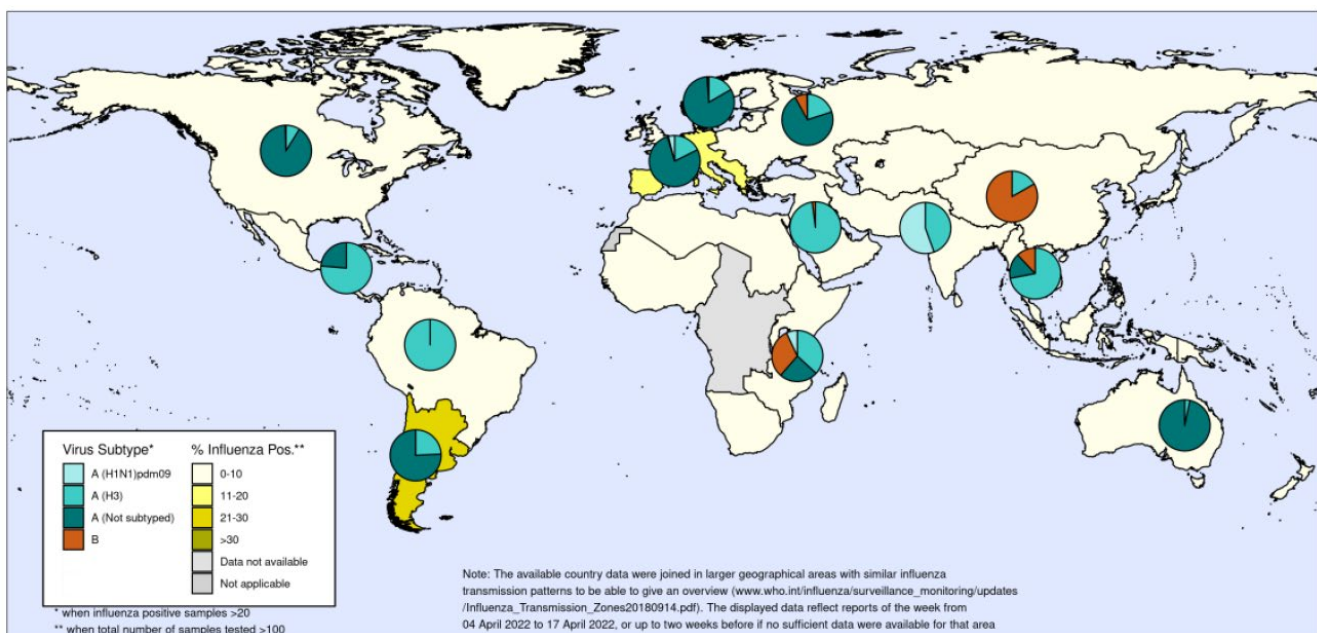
Virus Subtype*
A (H1N1)pdm09
A (H3)
A (Not subtyped)
B

% Influenza Pos.**
0-10
11-20
21-30
>30
Data not available
Not applicable

* when influenza positive samples >20
** when total number of samples tested >100

Note: The available country data were joined in larger geographical areas with similar influenza transmission patterns to be able to give an overview (www.who.int/influenza/surveillance_monitoring/updates /Influenza_Transmission_Zones20180914.pdf). The displayed data reflect reports of the week from 04 April 2022 to 17 April 2022, or up to two weeks before if no sufficient data were available for that area